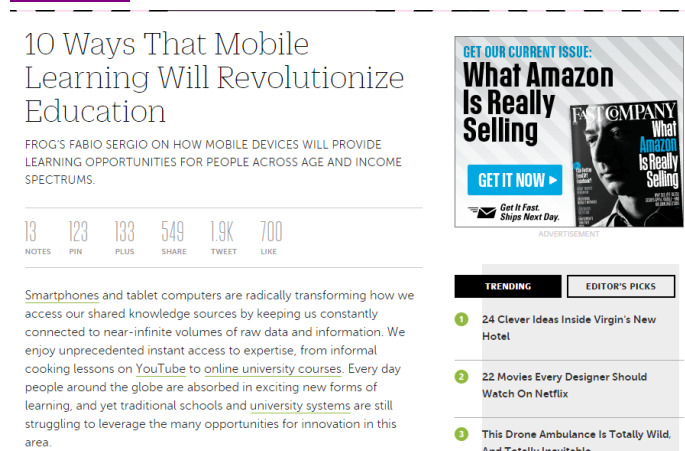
10 Ways That Mobile Learning Will Revolutionize Education

FROG'S FABIO SERGIO ON HOW MOBILE DEVICES WILL PROVIDE LEARNING OPPORTUNITIES FOR PEOPLE ACROSS AGE AND INCOME SPECTRUMS.

13 NOTES 123 PIN 133 PLUS 549 SHARE 1.9K TWEET 700 LIKE

Smartphones and tablet computers are radically transforming how we access our shared knowledge sources by keeping us constantly connected to near-infinite volumes of raw data and information. We enjoy unprecedented instant access to expertise, from informal cooking lessons on YouTube to online university courses. Every day people around the globe are absorbed in exciting new forms of learning, and yet traditional schools and university systems are still struggling to leverage the many opportunities for innovation in this area.

GET OUR CURRENT ISSUE:
What Amazon Is Really Selling
FAST COMPANY
What Amazon Is Really Selling
GET IT NOW ▶
Get It Fast. Ships Next Day.
ADVERTISEMENT

TRENDING
EDITOR'S PICKS

1 24 Clever Ideas Inside Virgin's New Hotel

2 22 Movies Every Designer Should Watch On Netflix

3 This Drone Ambulance Is Totally Wild, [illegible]